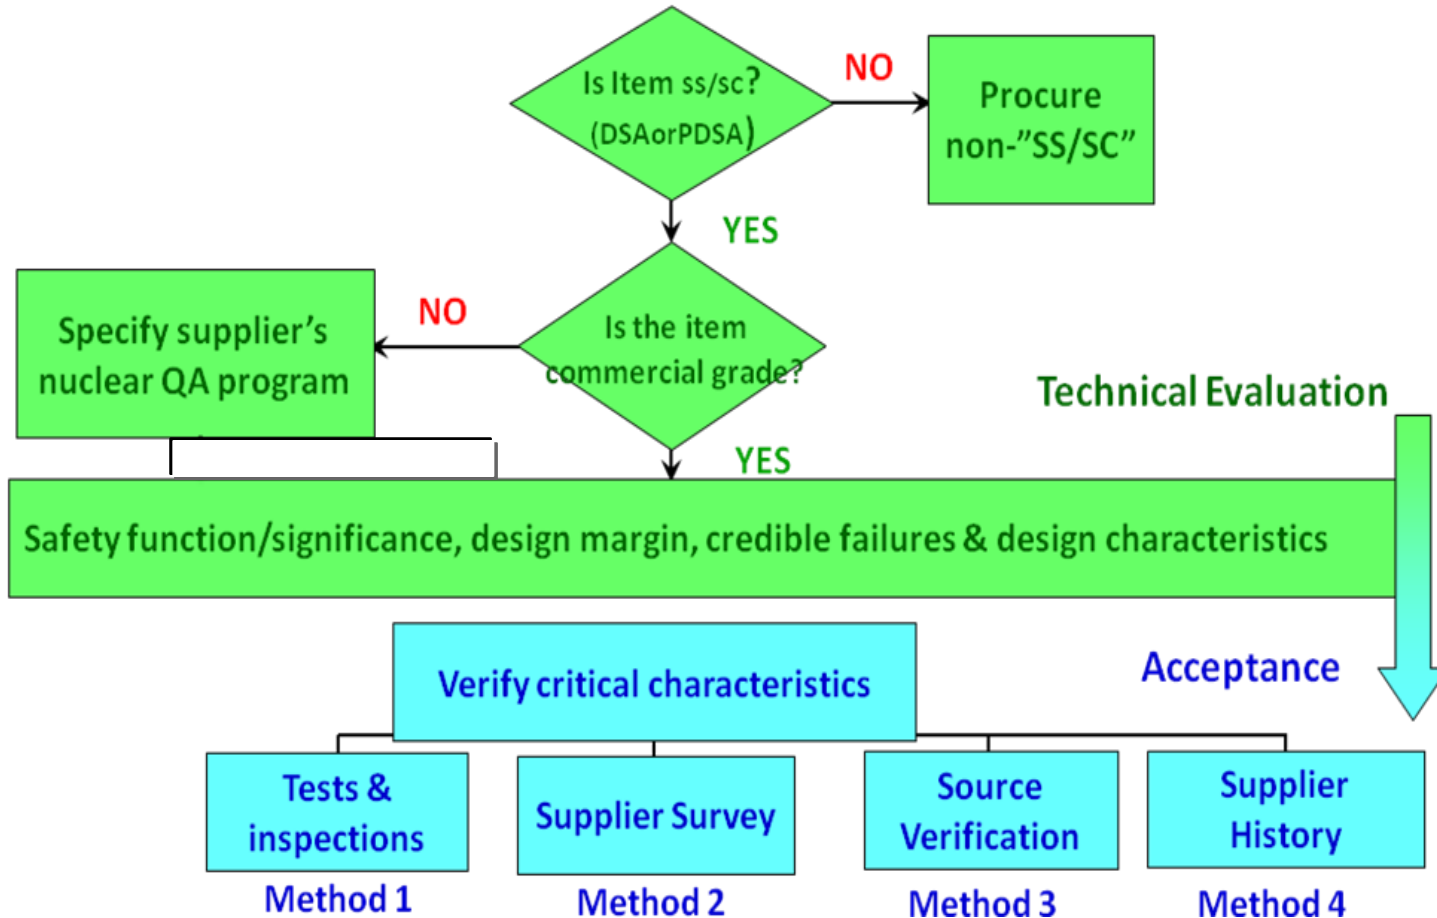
Is Item ss/sc?
(DSAorPDSA)

NO

Procure non-"SS/SC"

YES

Specify supplier's nuclear QA program

NO

Is the item commercial grade?

Technical Evaluation

YES

Safety function/significance, design margin, credible failures & design characteristics

Verify critical characteristics

Acceptance

Tests & inspections
Method 1

Supplier Survey
Method 2

Source Verification
Method 3

Supplier History
Method 4